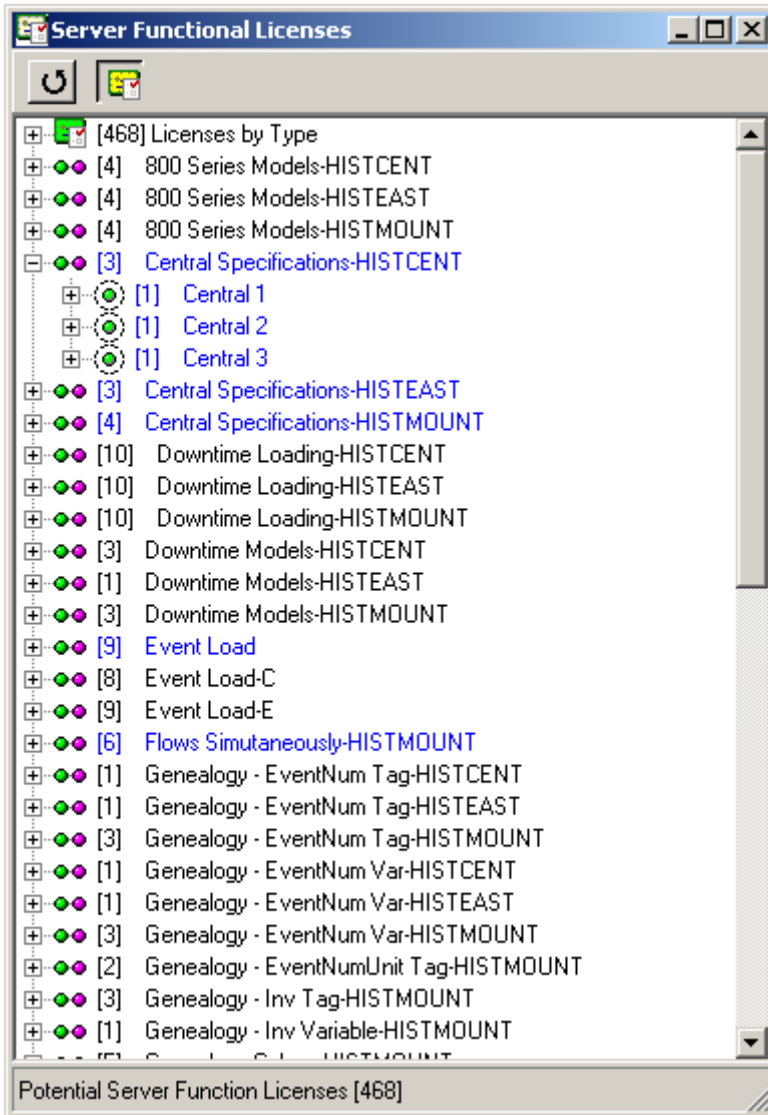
Server Functional Licenses

[468] Licenses by Type
[4] 800 Series Models-HISTCENT
[4] 800 Series Models-HISTEAST
[4] 800 Series Models-HISTMOUNT
[3] Central Specifications-HISTCENT
[1] Central 1
[1] Central 2
[1] Central 3
[3] Central Specifications-HISTEAST
[4] Central Specifications-HISTMOUNT
[10] Downtime Loading-HISTCENT
[10] Downtime Loading-HISTEAST
[10] Downtime Loading-HISTMOUNT
[3] Downtime Models-HISTCENT
[1] Downtime Models-HISTEAST
[3] Downtime Models-HISTMOUNT
[9] Event Load
[8] Event Load-C
[9] Event Load-E
[6] Flows Simutaneously-HISTMOUNT
[1] Genealogy - EventNum Tag-HISTCENT
[1] Genealogy - EventNum Tag-HISTEAST
[3] Genealogy - EventNum Tag-HISTMOUNT
[1] Genealogy - EventNum Var-HISTCENT
[1] Genealogy - EventNum Var-HISTEAST
[3] Genealogy - EventNum Var-HISTMOUNT
[2] Genealogy - EventNumUnit Tag-HISTMOUNT
[3] Genealogy - Inv Tag-HISTMOUNT
[1] Genealogy - Inv Variable-HISTMOUNT
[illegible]

Potential Server Function Licenses [468]